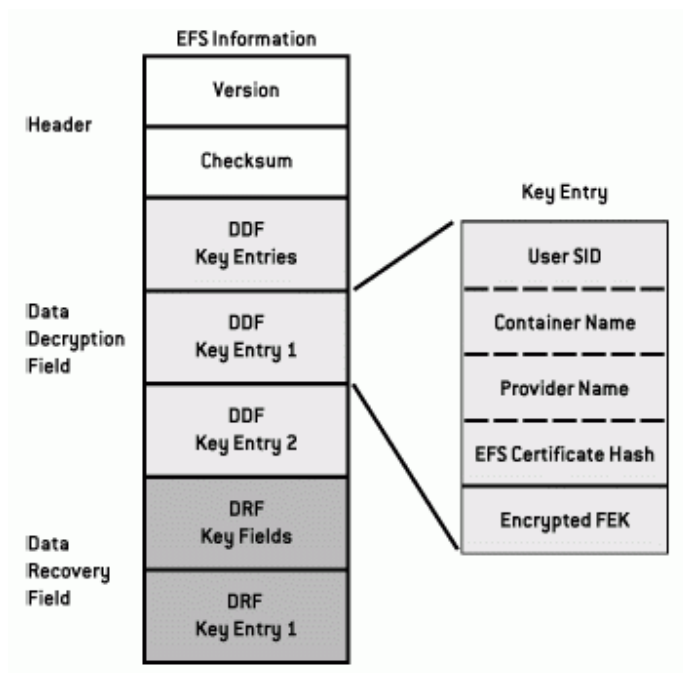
EFS Information

Header

Version

Checksum

Data Decryption Field

DDF Key Entries

DDF Key Entry 1

DDF Key Entry 2

Data Recovery Field

DRF Key Fields

DRF Key Entry 1

Key Entry

User SID

Container Name

Provider Name

EFS Certificate Hash

Encrypted FEK